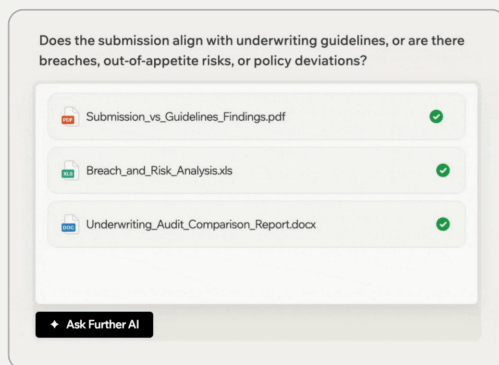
Does the submission align with underwriting guidelines, or are there breaches, out-of-appetite risks, or policy deviations?

PDF Submission_vs_Guidelines_Findings.pdf

XLS Breach_and_Risk_Analysis.xls

DOC Underwriting_Audit_Comparison_Report.docx

✦ Ask Further AI